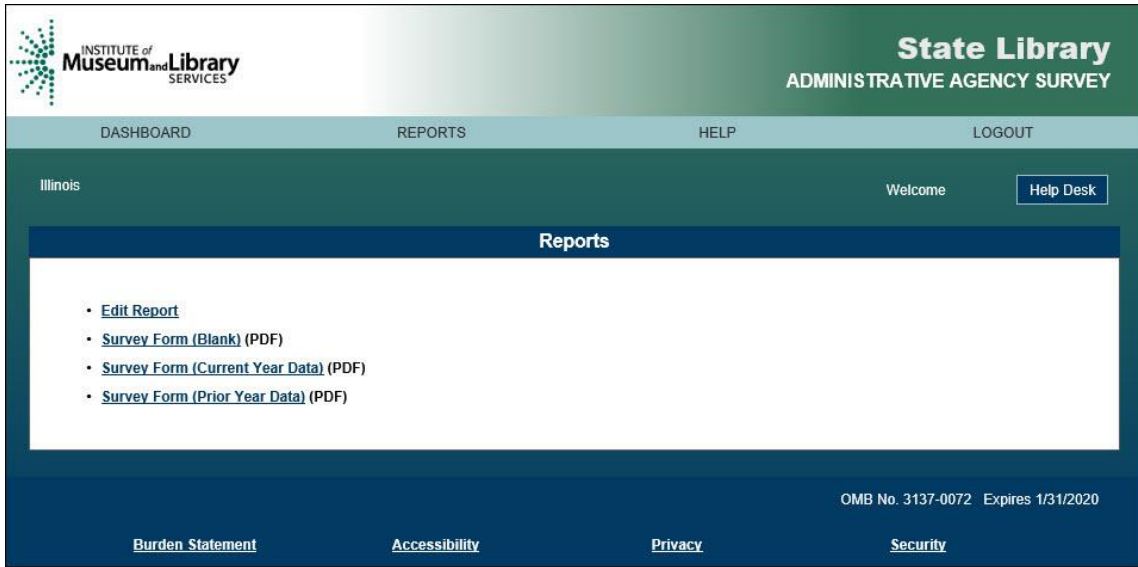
INSTITUTE of Museum and Library SERVICES

State Library
ADMINISTRATIVE AGENCY SURVEY

DASHBOARD REPORTS HELP LOGOUT

Illinois

Welcome Help Desk

Reports

• Edit Report
• Survey Form (Blank) (PDF)
• Survey Form (Current Year Data) (PDF)
• Survey Form (Prior Year Data) (PDF)

OMB No. 3137-0072 Expires 1/31/2020

Burden Statement Accessibility Privacy Security